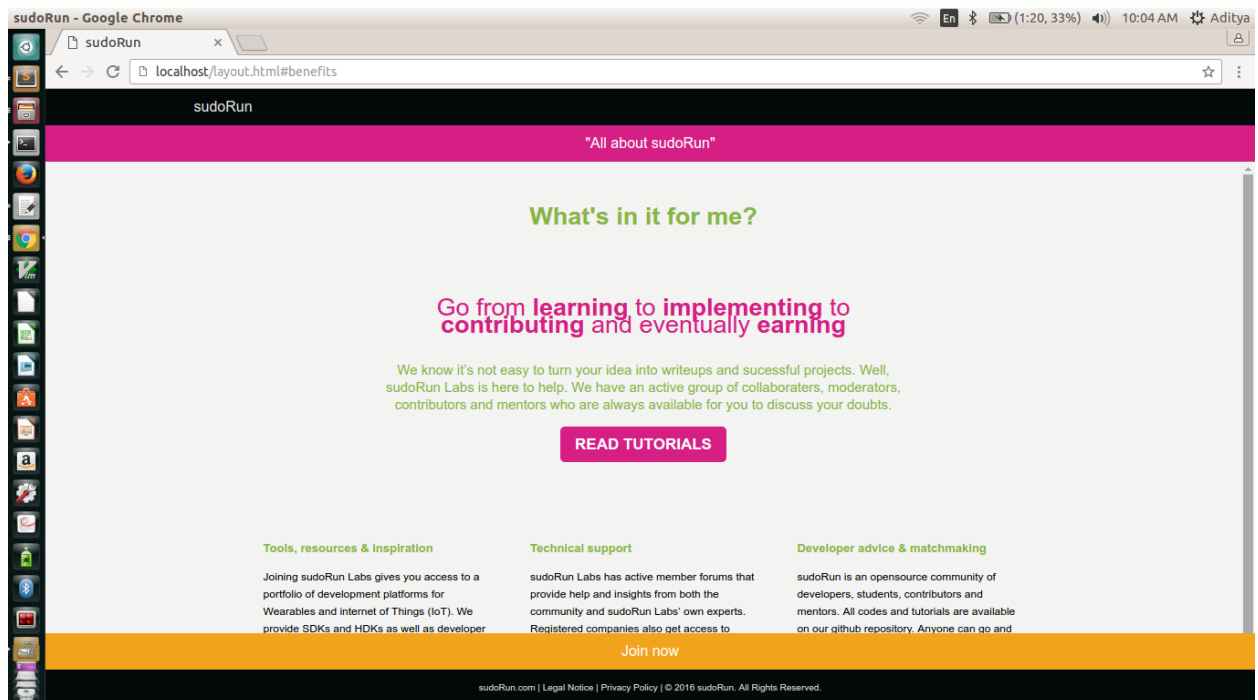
sudoRun - Google Chrome

En (1:20, 33%) 10:04 AM Aditya

sudoRun ×

localhost/layout.html#benefits

sudoRun

"All about sudoRun"

What's in it for me?

Go from **learning** to **implementing** to **contributing** and eventually **earning**

We know it's not easy to turn your idea into writeups and sucessful projects. Well, sudoRun Labs is here to help. We have an active group of collaboraters, moderators, contributors and mentors who are always available for you to discuss your doubts.

READ TUTORIALS

Tools, resources & inspiration

Joining sudoRun Labs gives you access to a portfolio of development platforms for Wearables and internet of Things (IoT). We provide SDKs and HDKs as well as developer

Technical support

sudoRun Labs has active member forums that provide help and insights from both the community and sudoRun Labs' own experts. Registered companies also get access to

Developer advice & matchmaking

sudoRun is an opensource community of developers, students, contributors and mentors. All codes and tutorials are available on our github repository. Anyone can go and

Join now

sudoRun.com | Legal Notice | Privacy Policy | © 2016 sudoRun. All Rights Reserved.